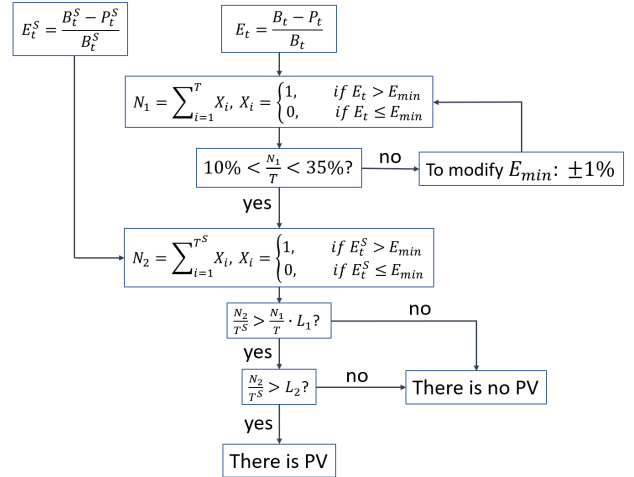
$E_t^S = \frac{B_t^S - P_t^S}{B_t^S}$

$E_t = \frac{B_t - P_t}{B_t}$

$N_1 = \sum_{i=1}^{T} X_i,\ X_i = \begin{cases} 1, & if\ E_t > E_{min} \\ 0, & if\ E_t \leq E_{min} \end{cases}$

$10\% < \frac{N_1}{T} < 35\%$?

no

To modify $E_{min}$: $\pm 1\%$

yes

$N_2 = \sum_{i=1}^{T^S} X_i,\ X_i = \begin{cases} 1, & if\ E_t^S > E_{min} \\ 0, & if\ E_t^S \leq E_{min} \end{cases}$

$\frac{N_2}{T^S} > \frac{N_1}{T} \cdot L_1$?

no

yes

$\frac{N_2}{T^S} > L_2$?

no

There is no PV

yes

There is PV